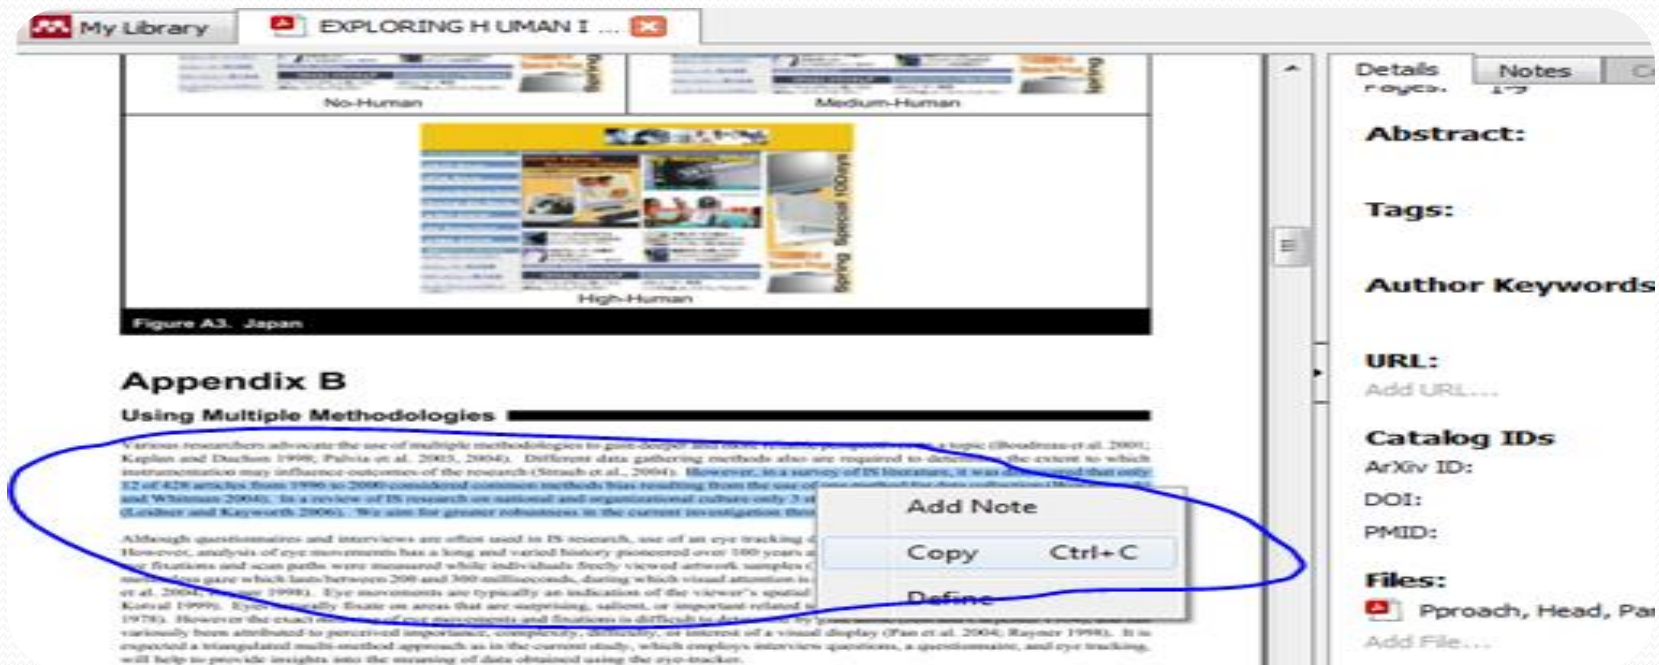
My Library | EXPLORING H UMAN I ...

No-Human

Medium-Human

High-Human

Figure A3. Japan

Appendix B

Using Multiple Methodologies

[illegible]

Add Note

Copy Ctrl+C

Define

Details | Notes

Abstract:

Tags:

Author Keywords

URL:

Add URL...

Catalog IDs

ArXiv ID:

DOI:

PMID:

Files:

Pproach, Head, Pa

Add File...